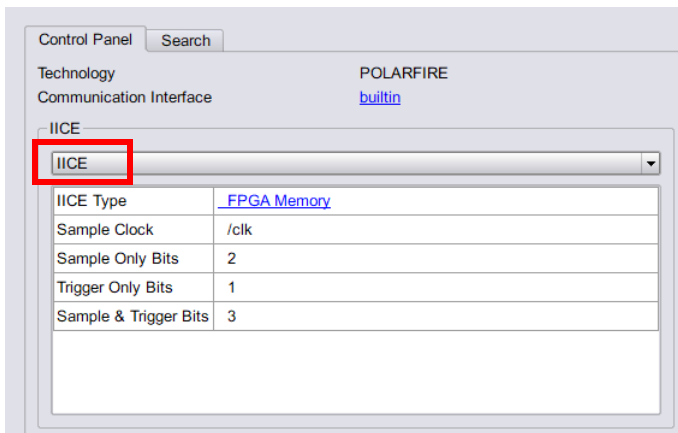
Control Panel | Search

Technology POLARFIRE
Communication Interface builtin

IICE

IICE

| IICE Type | FPGA Memory |
|---|---|
| Sample Clock | /clk |
| Sample Only Bits | 2 |
| Trigger Only Bits | 1 |
| Sample & Trigger Bits | 3 |